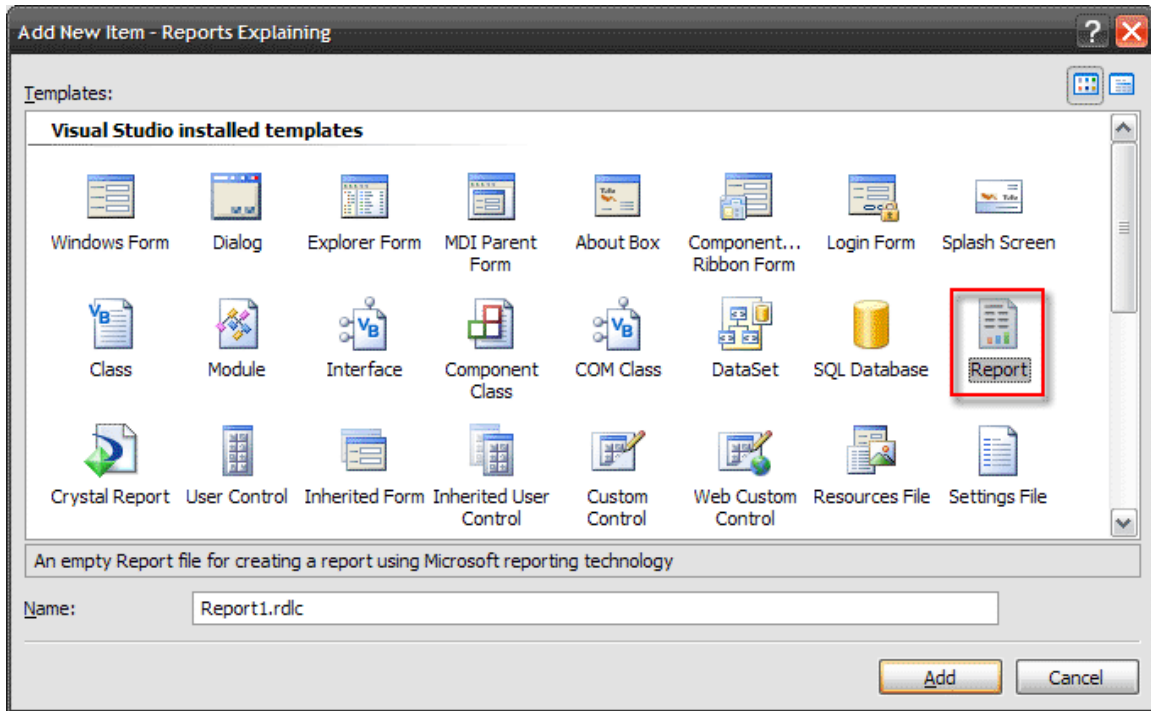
Add New Item - Reports Explaining

Templates:

Visual Studio installed templates

Windows Form
Dialog
Explorer Form
MDI Parent Form
About Box
Component... Ribbon Form
Login Form
Splash Screen
Class
Module
Interface
Component Class
COM Class
DataSet
SQL Database
Report
Crystal Report
User Control
Inherited Form
Inherited User Control
Custom Control
Web Custom Control
Resources File
Settings File

An empty Report file for creating a report using Microsoft reporting technology

Name: Report1.rdlc

Add
Cancel